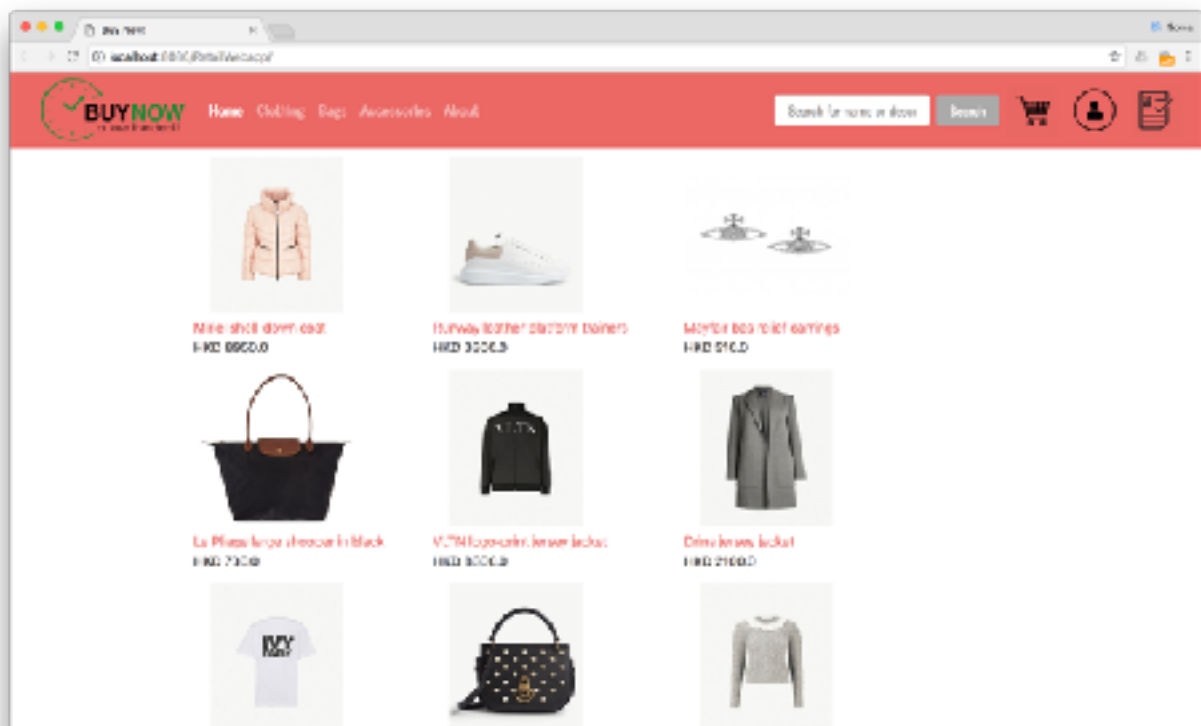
Buy Now

localhost:8080/RetailWebapp/

BUYNOW

Home Clothing Bags Accessories About

Search for name or desc

Search

Mine shell down coat
HKD 8850.0

Runway leather platform trainers
HKD 3006.0

Mayfair bas relief earrings
HKD 910.0

Le Pliage large shopper in black
HKD 730.0

VLTN logo-print jersey jacket
HKD 9000.0

Drina boxes jacket
HKD 2100.0

IVY PARK